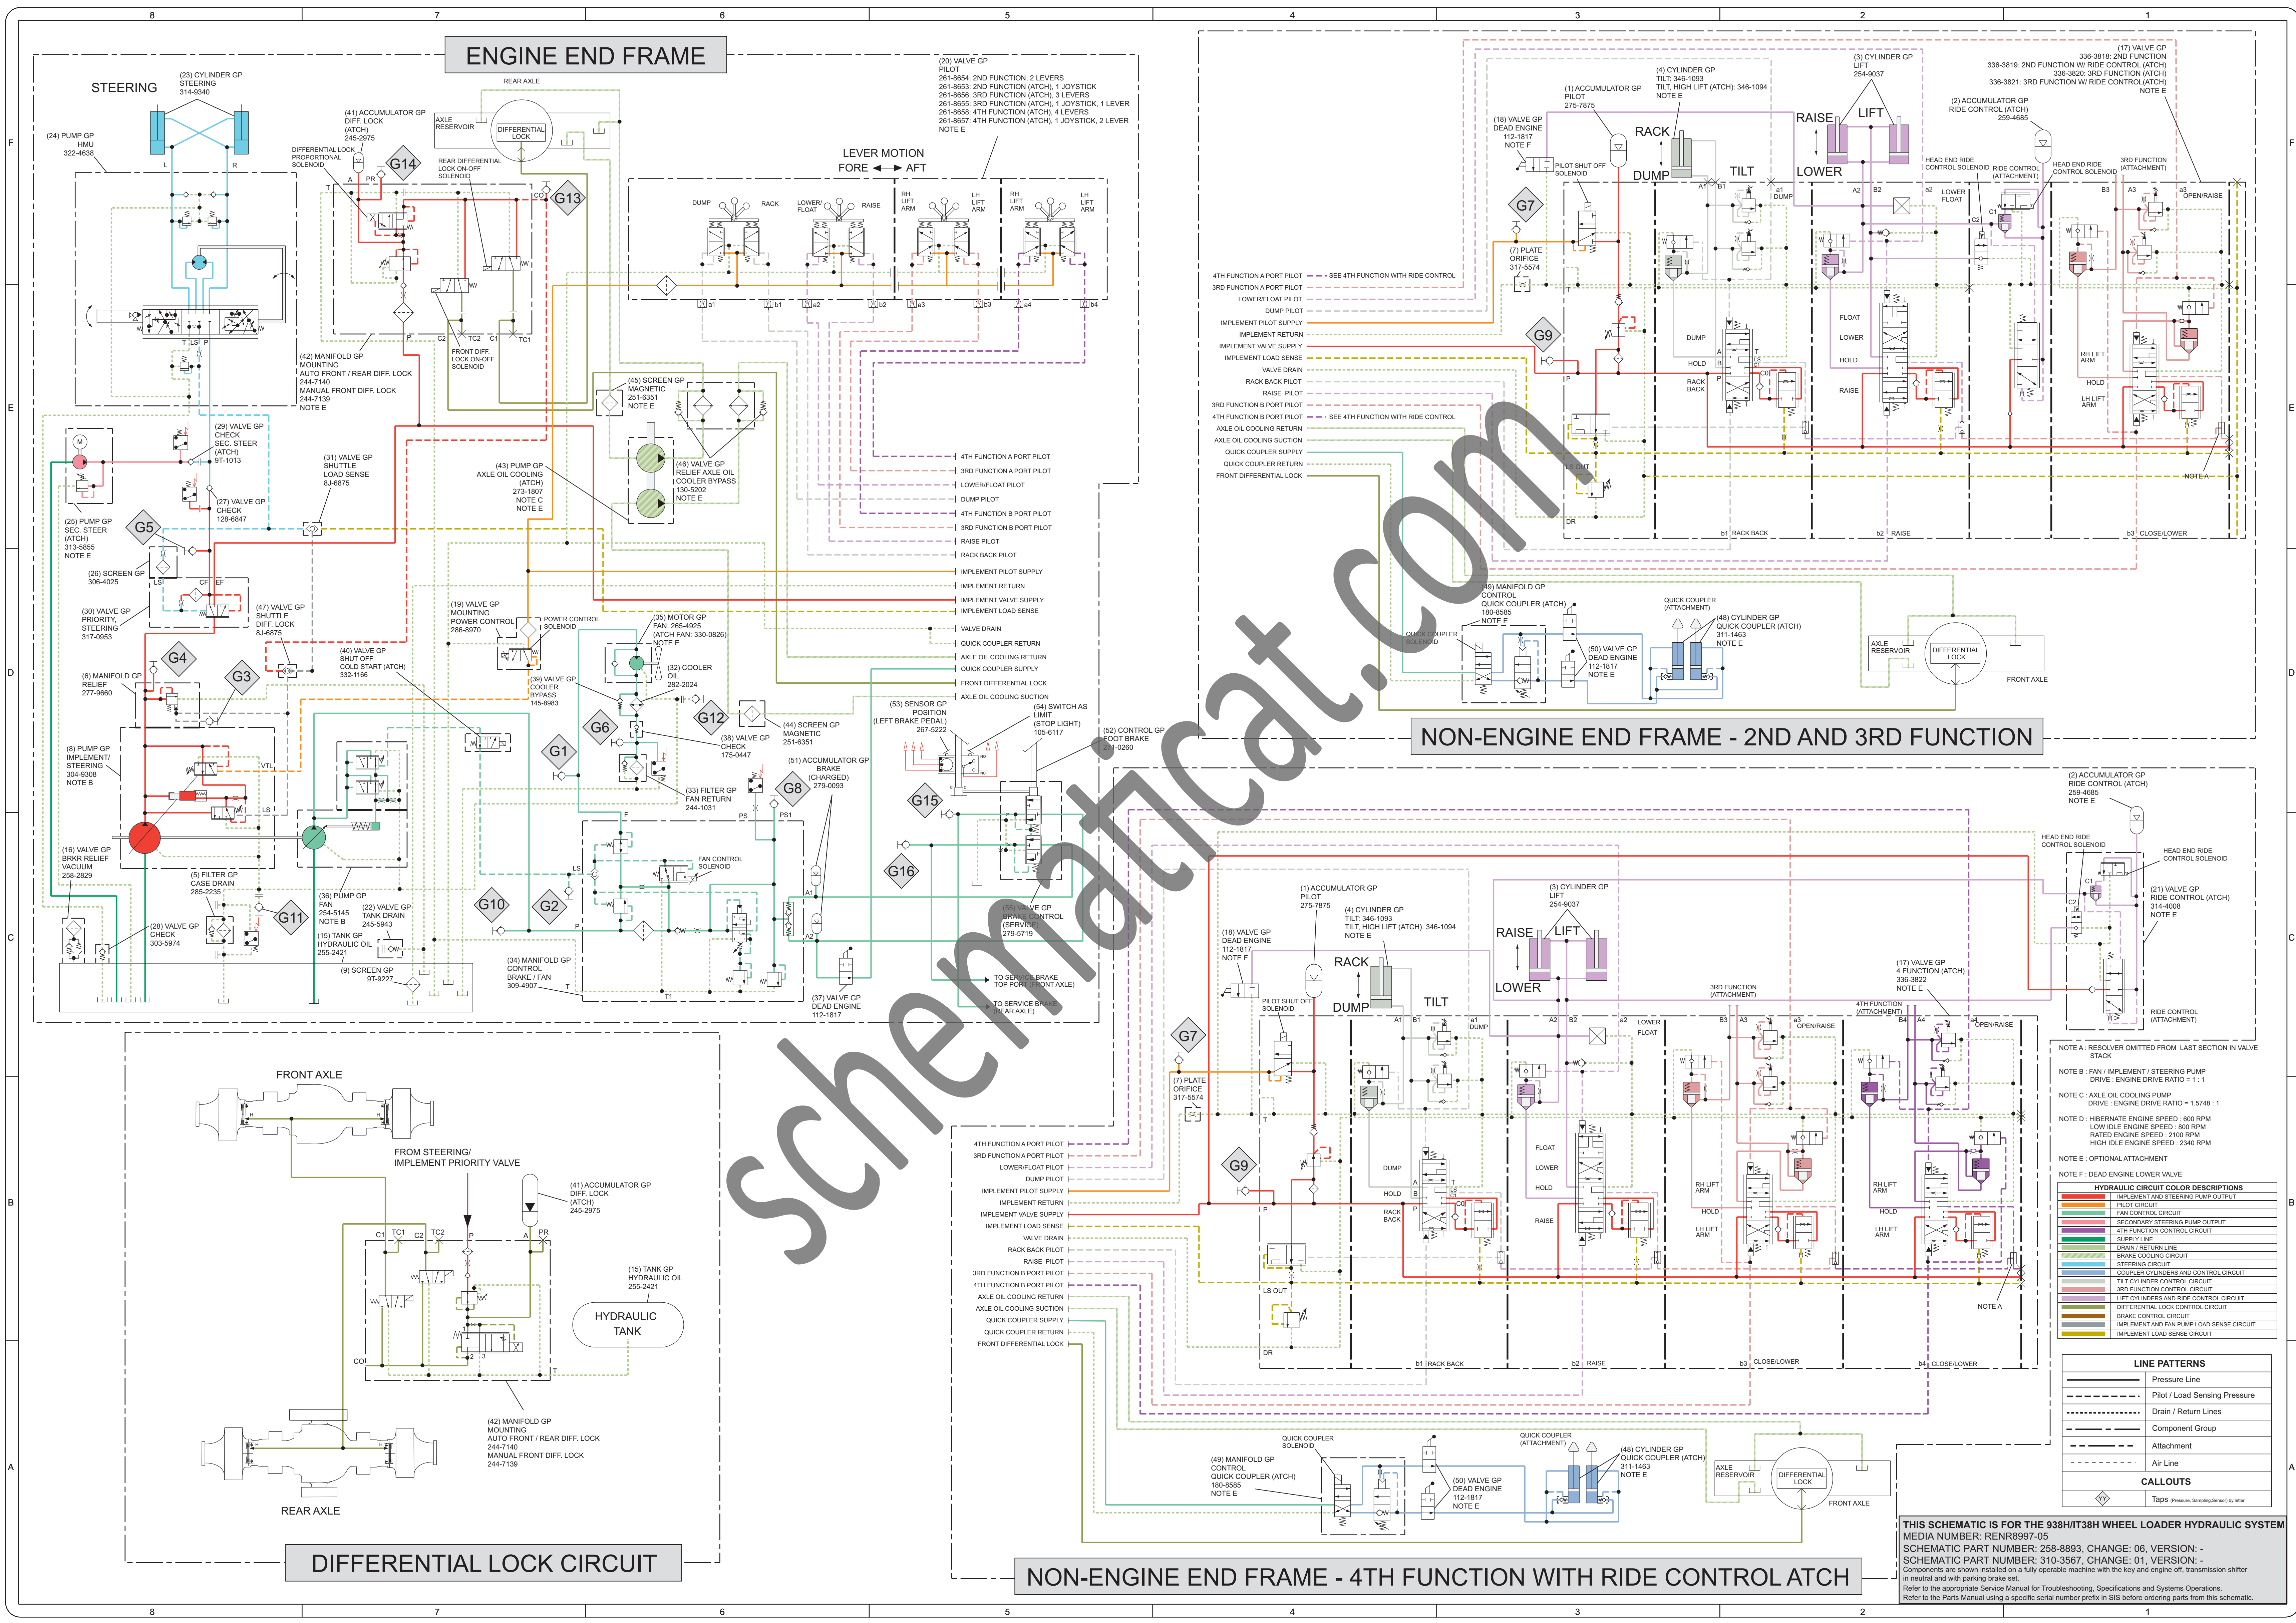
8 7 6 5 4 3 2 1

ENGINE END FRAME

STEERING

(23) CYLINDER GP
STEERING
314-9340

(24) PUMP GP
HMU
322-4638

REAR AXLE

AXLE RESERVOIR

DIFFERENTIAL LOCK

(41) ACCUMULATOR GP
DIFF. LOCK
(ATCH)
245-2975

DIFFERENTIAL LOCK PROPORTIONAL SOLENOID

G14

REAR DIFFERENTIAL LOCK ON-OFF SOLENOID

G13

(20) VALVE GP
PILOT
261-8654: 2ND FUNCTION, 2 LEVERS
261-8653: 2ND FUNCTION (ATCH), 1 JOYSTICK
261-8656: 3RD FUNCTION (ATCH), 3 LEVERS
261-8655: 3RD FUNCTION (ATCH), 1 JOYSTICK, 1 LEVER
261-8658: 4TH FUNCTION (ATCH), 4 LEVERS
261-8657: 4TH FUNCTION (ATCH), 1 JOYSTICK, 2 LEVER
NOTE E

LEVER MOTION
FORE AFT

DUMP RACK LOWER/FLOAT RAISE RH LIFT ARM LH LIFT ARM RH LIFT ARM LH LIFT ARM

(42) MANIFOLD GP
MOUNTING
AUTO FRONT / REAR DIFF. LOCK
244-7140
MANUAL FRONT DIFF. LOCK
244-7139
NOTE E

FRONT DIFF. LOCK ON-OFF SOLENOID

(45) SCREEN GP
MAGNETIC
251-6351
NOTE E

(29) VALVE GP
CHECK
SEC. STEER
(ATCH)
9T-1013

(31) VALVE GP
SHUTTLE
LOAD SENSE
8J-6875

(43) PUMP GP
AXLE OIL COOLING
(ATCH)
273-1807
NOTE C
NOTE E

(46) VALVE GP
RELIEF AXLE OIL COOLER BYPASS
130-5202
NOTE E

(27) VALVE GP
CHECK
128-6847

(25) PUMP GP
SEC. STEER
(ATCH)
313-5855
NOTE E

G5

(26) SCREEN GP
306-4025

(30) VALVE GP
PRIORITY,
STEERING
317-0953

(47) VALVE GP
SHUTTLE
DIFF. LOCK
8J-6875

G4

G3

(6) MANIFOLD GP
RELIEF
277-9660

(40) VALVE GP
SHUT OFF
COLD START (ATCH)
332-1166

(19) VALVE GP
MOUNTING
POWER CONTROL
286-8970

POWER CONTROL SOLENOID

(35) MOTOR GP
FAN: 265-4925
(ATCH FAN: 330-0826)
NOTE E

(32) COOLER
OIL
282-2024

(39) VALVE GP
COOLER BYPASS
145-8983

G6

G12

(44) SCREEN GP
MAGNETIC
251-6351

(8) PUMP GP
IMPLEMENT/
STEERING
304-9308
NOTE B

G1

(38) VALVE GP
CHECK
175-0447

(33) FILTER GP
FAN RETURN
244-1031

G8

(51) ACCUMULATOR GP
BRAKE
(CHARGED)
279-0093

(53) SENSOR GP
POSITION
(LEFT BRAKE PEDAL)
267-5222

(54) SWITCH AS
LIMIT
(STOP LIGHT)
105-6117

(52) CONTROL GP
FOOT BRAKE
241-0260

G15

G16

(16) VALVE GP
BRKR RELIEF
VACUUM
258-2829

(5) FILTER GP
CASE DRAIN
285-2235

(36) PUMP GP
FAN
254-5145
NOTE B

(22) VALVE GP
TANK DRAIN
245-5943

G11

G10

G2

FAN CONTROL SOLENOID

(55) VALVE GP
BRAKE CONTROL
(SERVICE)
279-5719

(28) VALVE GP
CHECK
303-5974

(15) TANK GP
HYDRAULIC OIL
255-2421

(9) SCREEN GP
9T-9227

(34) MANIFOLD GP
CONTROL
BRAKE / FAN
309-4907

(37) VALVE GP
DEAD ENGINE
112-1817

TO SERVICE BRAKE TOP PORT (FRONT AXLE)

TO SERVICE BRAKE (REAR AXLE)

4TH FUNCTION A PORT PILOT
3RD FUNCTION A PORT PILOT
LOWER/FLOAT PILOT
DUMP PILOT
4TH FUNCTION B PORT PILOT
3RD FUNCTION B PORT PILOT
RAISE PILOT
RACK BACK PILOT
IMPLEMENT PILOT SUPPLY
IMPLEMENT RETURN
IMPLEMENT VALVE SUPPLY
IMPLEMENT LOAD SENSE
VALVE DRAIN
QUICK COUPLER RETURN
AXLE OIL COOLING RETURN
QUICK COUPLER SUPPLY
FRONT DIFFERENTIAL LOCK
AXLE OIL COOLING SUCTION

NON-ENGINE END FRAME - 2ND AND 3RD FUNCTION

(1) ACCUMULATOR GP
PILOT
275-7875

(4) CYLINDER GP
TILT: 346-1093
TILT, HIGH LIFT (ATCH): 346-1094
NOTE E

(3) CYLINDER GP
LIFT
254-9037

(17) VALVE GP
336-3818: 2ND FUNCTION
336-3819: 2ND FUNCTION W/ RIDE CONTROL (ATCH)
336-3820: 3RD FUNCTION (ATCH)
336-3821: 3RD FUNCTION W/ RIDE CONTROL(ATCH)
NOTE E

(2) ACCUMULATOR GP
RIDE CONTROL (ATCH)
259-4685

(18) VALVE GP
DEAD ENGINE
112-1817
NOTE F

RACK DUMP TILT RAISE LIFT LOWER

PILOT SHUT OFF SOLENOID

HEAD END RIDE CONTROL SOLENOID
RIDE CONTROL (ATTACHMENT)
HEAD END RIDE CONTROL SOLENOID
3RD FUNCTION (ATTACHMENT)

G7

(7) PLATE
ORIFICE
317-5574

4TH FUNCTION A PORT PILOT - SEE 4TH FUNCTION WITH RIDE CONTROL
3RD FUNCTION A PORT PILOT
LOWER/FLOAT PILOT
DUMP PILOT
IMPLEMENT PILOT SUPPLY
IMPLEMENT RETURN
IMPLEMENT VALVE SUPPLY
IMPLEMENT LOAD SENSE
VALVE DRAIN
RACK BACK PILOT
RAISE PILOT
3RD FUNCTION B PORT PILOT
4TH FUNCTION B PORT PILOT - SEE 4TH FUNCTION WITH RIDE CONTROL
AXLE OIL COOLING RETURN
AXLE OIL COOLING SUCTION
QUICK COUPLER SUPPLY
QUICK COUPLER RETURN
FRONT DIFFERENTIAL LOCK

G9

DUMP HOLD RACK BACK FLOAT LOWER HOLD RAISE RH LIFT ARM HOLD LH LIFT ARM

LS OUT

DR

NOTE A

b1 RACK BACK b2 RAISE b3 CLOSE/LOWER

(49) MANIFOLD GP
CONTROL
QUICK COUPLER (ATCH)
180-8585
NOTE E

QUICK COUPLER (ATTACHMENT)

QUICK COUPLER SOLENOID

(48) CYLINDER GP
QUICK COUPLER (ATCH)
311-1463
NOTE E

(50) VALVE GP
DEAD ENGINE
112-1817
NOTE E

AXLE RESERVOIR

DIFFERENTIAL LOCK

FRONT AXLE

(2) ACCUMULATOR GP
RIDE CONTROL (ATCH)
259-4685
NOTE E

HEAD END RIDE CONTROL SOLENOID

HEAD END RIDE CONTROL SOLENOID

(21) VALVE GP
RIDE CONTROL (ATCH)
314-4008
NOTE E

(1) ACCUMULATOR GP
PILOT
275-7875

(4) CYLINDER GP
TILT: 346-1093
TILT, HIGH LIFT (ATCH): 346-1094
NOTE E

(3) CYLINDER GP
LIFT
254-9037

(18) VALVE GP
DEAD ENGINE
112-1817
NOTE F

(17) VALVE GP
4 FUNCTION (ATCH)
336-3822
NOTE E

3RD FUNCTION (ATTACHMENT)
4TH FUNCTION (ATTACHMENT)

RIDE CONTROL (ATTACHMENT)

FRONT AXLE

FROM STEERING/
IMPLEMENT PRIORITY VALVE

(41) ACCUMULATOR GP
DIFF. LOCK
(ATCH)
245-2975

(15) TANK GP
HYDRAULIC OIL
255-2421

HYDRAULIC TANK

(42) MANIFOLD GP
MOUNTING
AUTO FRONT / REAR DIFF. LOCK
244-7140
MANUAL FRONT DIFF. LOCK
244-7139

REAR AXLE

DIFFERENTIAL LOCK CIRCUIT

NOTE A : RESOLVER OMITTED FROM LAST SECTION IN VALVE STACK
NOTE B : FAN / IMPLEMENT / STEERING PUMP DRIVE : ENGINE DRIVE RATIO = 1 : 1
NOTE C : AXLE OIL COOLING PUMP DRIVE : ENGINE DRIVE RATIO = 1.5748 : 1
NOTE D : HIBERNATE ENGINE SPEED : 600 RPM
LOW IDLE ENGINE SPEED : 800 RPM
RATED ENGINE SPEED : 2100 RPM
HIGH IDLE ENGINE SPEED : 2340 RPM
NOTE E : OPTIONAL ATTACHMENT
NOTE F : DEAD ENGINE LOWER VALVE

HYDRAULIC CIRCUIT COLOR DESCRIPTIONS
IMPLEMENT AND STEERING PUMP OUTPUT
PILOT CIRCUIT
FAN CONTROL CIRCUIT
SECONDARY STEERING PUMP OUTPUT
4TH FUNCTION CONTROL CIRCUIT
SUPPLY LINE
DRAIN / RETURN LINE
BRAKE COOLING CIRCUIT
STEERING CIRCUIT
COUPLER CYLINDERS AND CONTROL CIRCUIT
TILT CYLINDER CONTROL CIRCUIT
3RD FUNCTION CONTROL CIRCUIT
LIFT CYLINDERS AND RIDE CONTROL CIRCUIT
BRAKE CONTROL CIRCUIT
DIFFERENTIAL LOCK CONTROL CIRCUIT
IMPLEMENT AND FAN PUMP LOAD SENSE CIRCUIT
IMPLEMENT LOAD SENSE CIRCUIT

LINE PATTERNS
Pressure Line
Pilot / Load Sensing Pressure
Drain / Return Lines
Component Group
Attachment
Air Line

CALLOUTS
YY Taps (Pressure, Sampling,Sensor) by letter

NON-ENGINE END FRAME - 4TH FUNCTION WITH RIDE CONTROL ATCH

THIS SCHEMATIC IS FOR THE 938H/IT38H WHEEL LOADER HYDRAULIC SYSTEM
MEDIA NUMBER: RENR8997-05
SCHEMATIC PART NUMBER: 258-8893, CHANGE: 06, VERSION: -
SCHEMATIC PART NUMBER: 310-3567, CHANGE: 01, VERSION: -
Components are shown installed on a fully operable machine with the key and engine off, transmission shifter in neutral and with parking brake set.
Refer to the appropriate Service Manual for Troubleshooting, Specifications and Systems Operations.
Refer to the Parts Manual using a specific serial number prefix in SIS before ordering parts from this schematic.

schematicat.com